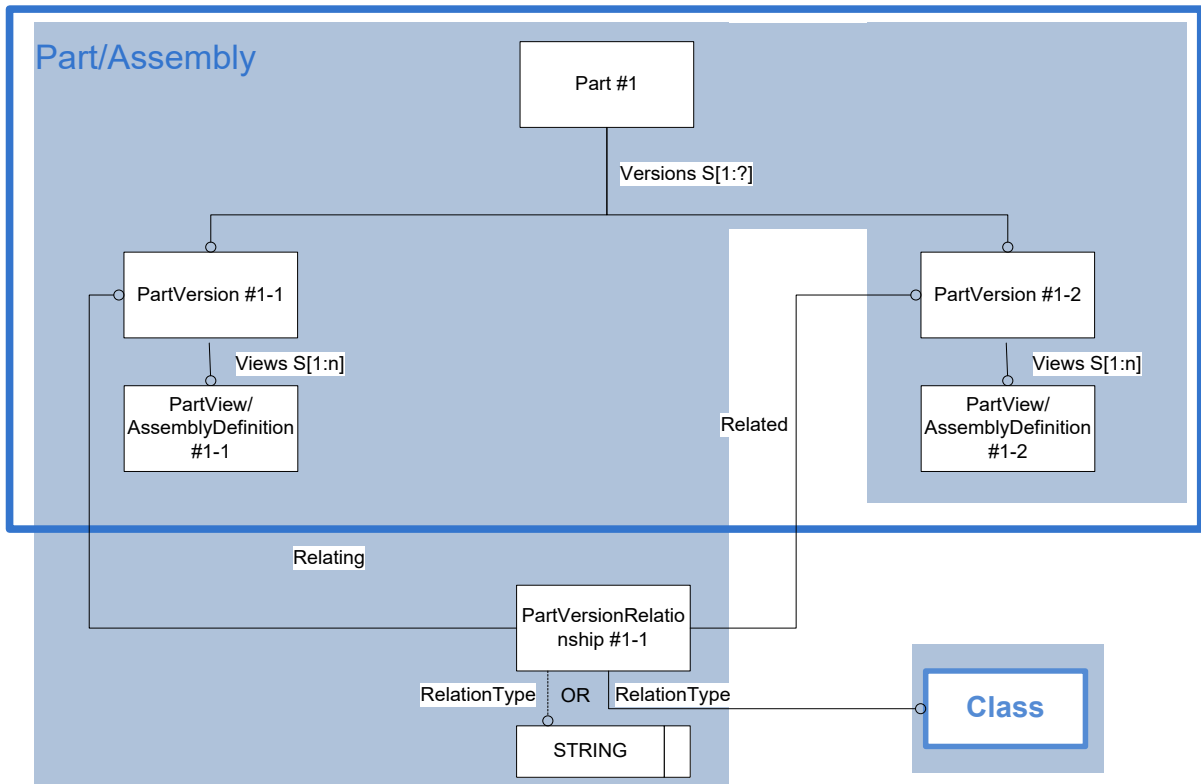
Part/Assembly

Part #1

Versions S[1:?]

PartVersion #1-1

PartVersion #1-2

Views S[1:n]

Views S[1:n]

PartView/ AssemblyDefinition #1-1

PartView/ AssemblyDefinition #1-2

Related

Relating

PartVersionRelationship #1-1

RelationType

OR

RelationType

STRING

Class